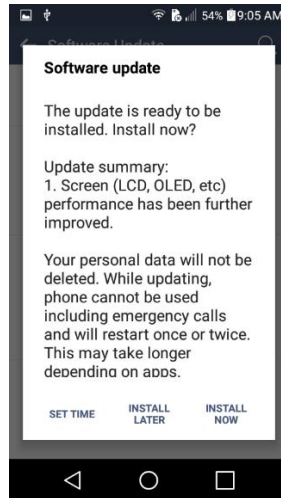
54% 9:05 AM

Software Update

Software update

The update is ready to be installed. Install now?

Update summary:
1. Screen (LCD, OLED, etc) performance has been further improved.

Your personal data will not be deleted. While updating, phone cannot be used including emergency calls and will restart once or twice. This may take longer depending on apps.

SET TIME
INSTALL LATER
INSTALL NOW